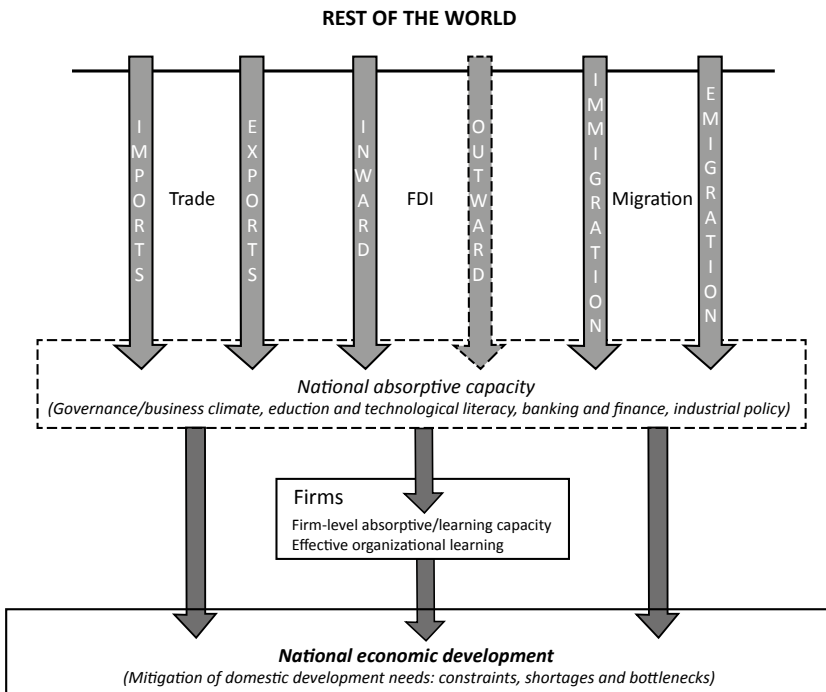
REST OF THE WORLD

IMPORTS

Trade

EXPORTS

INWARD

FDI

OUTWARD

IMMIGRATION

Migration

EMIGRATION

National absorptive capacity
(Governance/business climate, eduction and technological literacy, banking and finance, industrial policy)

Firms
Firm-level absorptive/learning capacity
Effective organizational learning

National economic development
(Mitigation of domestic development needs: constraints, shortages and bottlenecks)